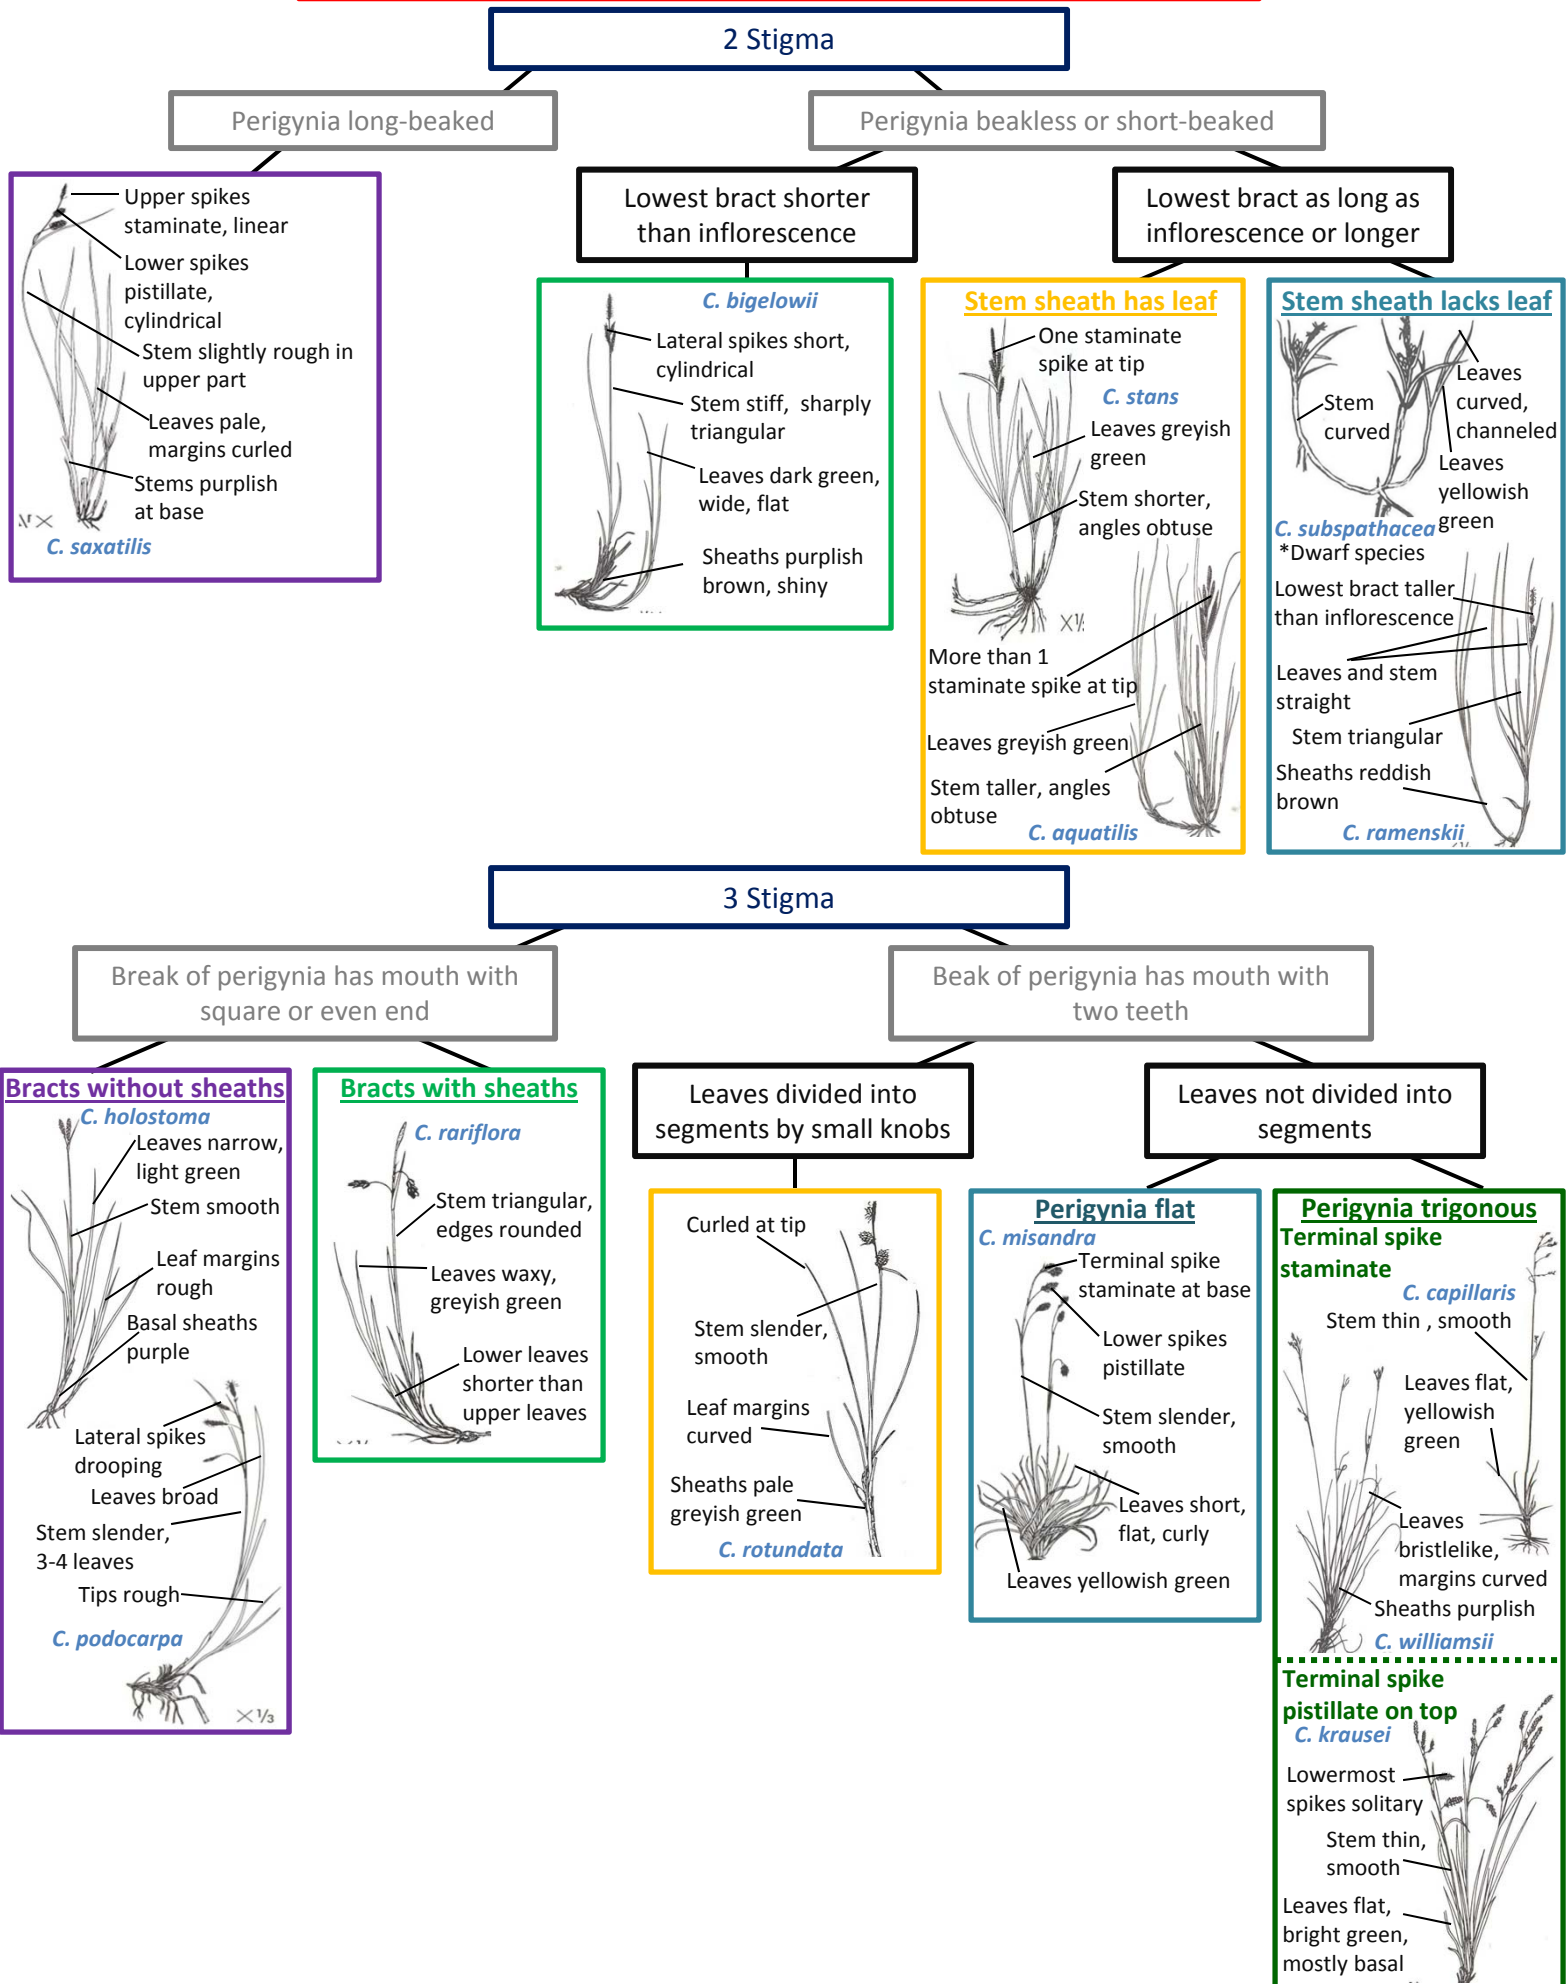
2 Stigma

Perigynia long-beaked

Perigynia beakless or short-beaked

Upper spikes staminate, linear
Lower spikes pistillate, cylindrical
Stem slightly rough in upper part
Leaves pale, margins curled
Stems purplish at base
C. saxatilis

Lowest bract shorter than inflorescence

Lowest bract as long as inflorescence or longer

C. bigelowii
Lateral spikes short, cylindrical
Stem stiff, sharply triangular
Leaves dark green, wide, flat
Sheaths purplish brown, shiny

Stem sheath has leaf
One staminate spike at tip
C. stans
Leaves greyish green
Stem shorter, angles obtuse
More than 1 staminate spike at tip
Leaves greyish green
Stem taller, angles obtuse
C. aquatilis

Stem sheath lacks leaf
Stem curved
Leaves curved, channeled
Leaves yellowish green
C. subspathacea
*Dwarf species
Lowest bract taller than inflorescence
Leaves and stem straight
Stem triangular
Sheaths reddish brown
C. ramenskii

3 Stigma

Break of perigynia has mouth with square or even end

Beak of perigynia has mouth with two teeth

Bracts without sheaths
C. holostoma
Leaves narrow, light green
Stem smooth
Leaf margins rough
Basal sheaths purple
Lateral spikes drooping
Leaves broad
Stem slender, 3-4 leaves
Tips rough
C. podocarpa

Bracts with sheaths
C. rariflora
Stem triangular, edges rounded
Leaves waxy, greyish green
Lower leaves shorter than upper leaves

Leaves divided into segments by small knobs

Leaves not divided into segments

Curled at tip
Stem slender, smooth
Leaf margins curved
Sheaths pale greyish green
C. rotundata

Perigynia flat
C. misandra
Terminal spike staminate at base
Lower spikes pistillate
Stem slender, smooth
Leaves short, flat, curly
Leaves yellowish green

Perigynia trigonous
Terminal spike staminate
C. capillaris
Stem thin , smooth
Leaves flat, yellowish green
Leaves bristlelike, margins curved
Sheaths purplish
C. williamsii
Terminal spike pistillate on top
C. krausei
Lowermost spikes solitary
Stem thin, smooth
Leaves flat, bright green, mostly basal